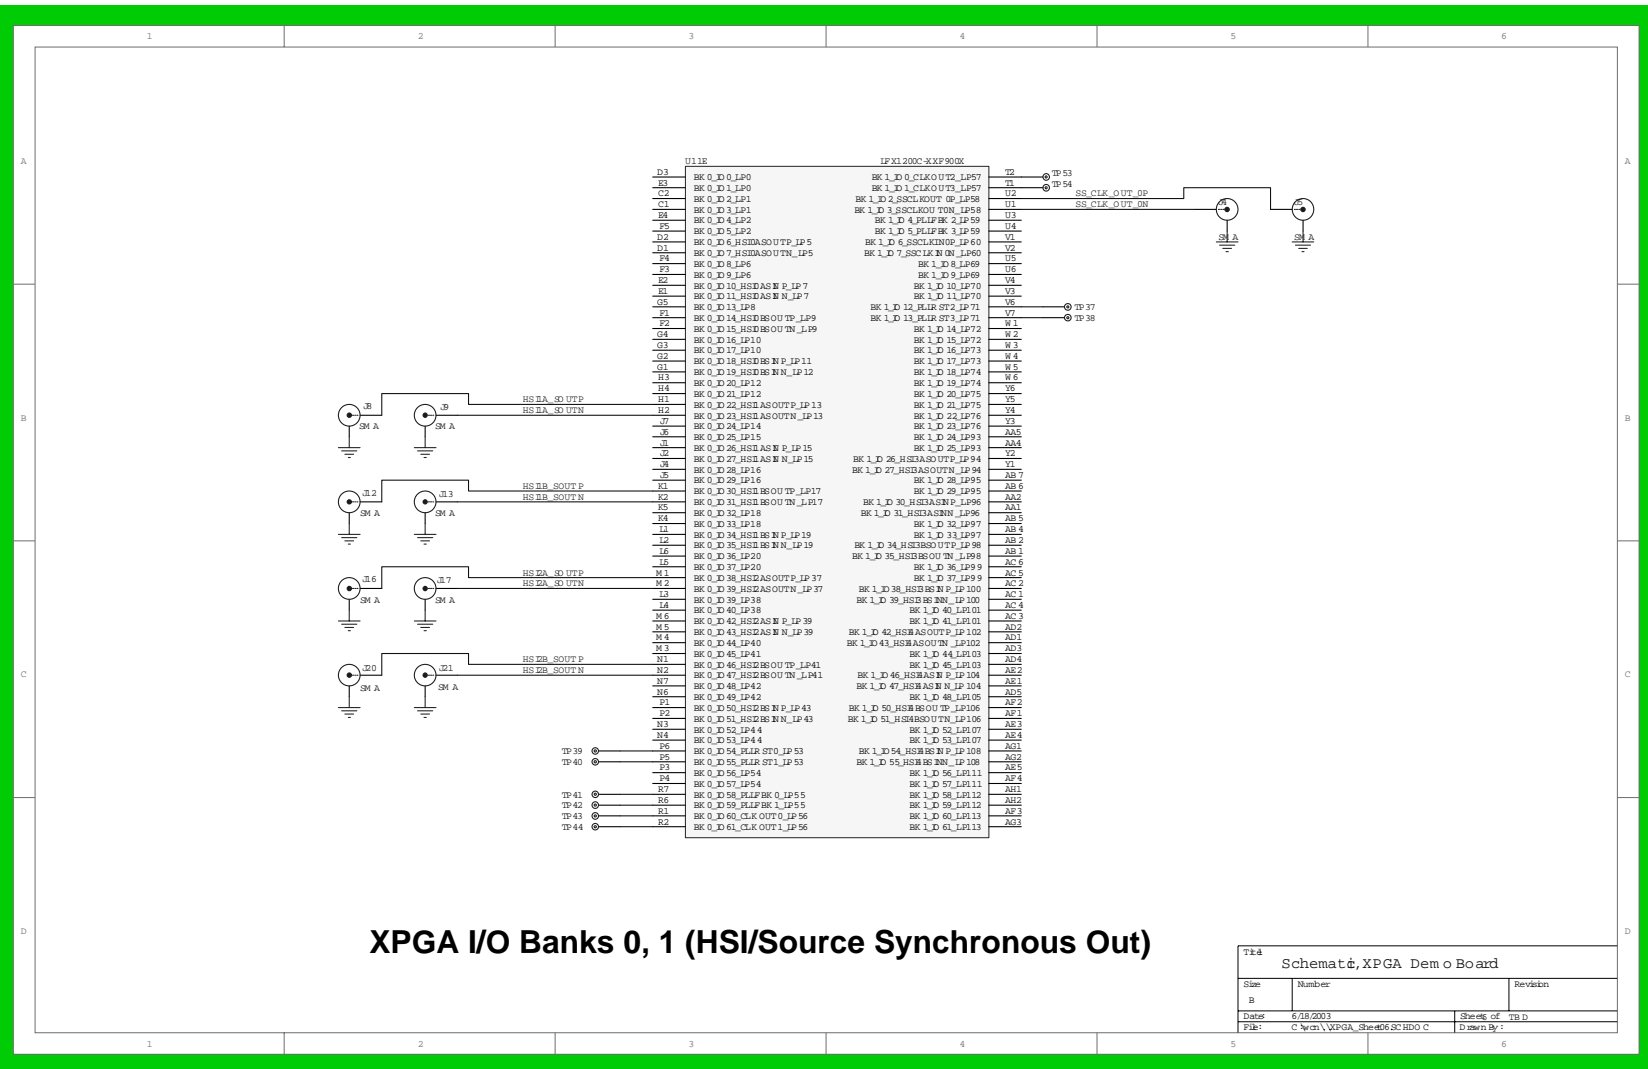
1 2 3 4 5 6

A

B

C

D

U11E LFX1200C-XXF900X

D3 BK0_IO0_LP0
E3 BK0_IO1_LP0
C2 BK0_IO2_LP1
C1 BK0_IO3_LP1
E4 BK0_IO4_LP2
F5 BK0_IO5_LP2
D2 BK0_IO6_HSI0ASOUTP_LP5
D1 BK0_IO7_HSI0ASOUTN_LP5
F4 BK0_IO8_LP6
F3 BK0_IO9_LP6
E2 BK0_IO10_HSI0ASINP_LP7
E1 BK0_IO11_HSI0ASINN_LP7
G5 BK0_IO13_LP8
F1 BK0_IO14_HSI0BSOUTP_LP9
F2 BK0_IO15_HSI0BSOUTN_LP9
G4 BK0_IO16_LP10
G3 BK0_IO17_LP10
G2 BK0_IO18_HSI0BSINP_LP11
G1 BK0_IO19_HSI0BSINN_LP12
H3 BK0_IO20_LP12
H4 BK0_IO21_LP12
H1 BK0_IO22_HSI1ASOUTP_LP13
H2 BK0_IO23_HSI1ASOUTN_LP13
J7 BK0_IO24_LP14
J6 BK0_IO25_LP15
J1 BK0_IO26_HSI1ASINP_LP15
J2 BK0_IO27_HSI1ASINN_LP15
J4 BK0_IO28_LP16
J5 BK0_IO29_LP16
K1 BK0_IO30_HSI1BSOUTP_LP17
K2 BK0_IO31_HSI1BSOUTN_LP17
K5 BK0_IO32_LP18
K4 BK0_IO33_LP18
L1 BK0_IO34_HSI1BSINP_LP19
L2 BK0_IO35_HSI1BSINN_LP19
L6 BK0_IO36_LP20
L5 BK0_IO37_LP20
M1 BK0_IO38_HSI2ASOUTP_LP37
M2 BK0_IO39_HSI2ASOUTN_LP37
L3 BK0_IO39_LP38
L4 BK0_IO40_LP38
M6 BK0_IO42_HSI2ASINP_LP39
M5 BK0_IO43_HSI2ASINN_LP39
M4 BK0_IO44_LP40
M3 BK0_IO45_LP41
N1 BK0_IO46_HSI2BSOUTP_LP41
N2 BK0_IO47_HSI2BSOUTN_LP41
N7 BK0_IO48_LP42
N6 BK0_IO49_LP42
P1 BK0_IO50_HSI2BSINP_LP43
P2 BK0_IO51_HSI2BSINN_LP43
N3 BK0_IO52_LP44
N4 BK0_IO53_LP44
P6 BK0_IO54_PLLRST0_LP53
P5 BK0_IO55_PLLRST1_LP53
P3 BK0_IO56_LP54
P4 BK0_IO57_LP54
R7 BK0_IO58_PLLFBK0_LP55
R6 BK0_IO59_PLLFBK1_LP55
R1 BK0_IO60_CLKOUT0_LP56
R2 BK0_IO61_CLKOUT1_LP56

BK1_IO0_CLKOUT2_LP57 T2
BK1_IO1_CLKOUT3_LP57 T1
BK1_IO2_SSCLKOUT0P_LP58 U2
BK1_IO3_SSCLKOUTON_LP58 U1
BK1_IO4_PLLFBK2_LP59 U3
BK1_IO5_PLLFBK3_LP59 U4
BK1_IO6_SSCLKIN0P_LP60 V1
BK1_IO7_SSCLKIN0N_LP60 V2
BK1_IO8_LP69 U5
BK1_IO9_LP69 U6
BK1_IO10_LP70 V4
BK1_IO11_LP70 V3
BK1_IO12_PLLRST2_LP71 V6
BK1_IO13_PLLRST3_LP71 V7
BK1_IO14_LP72 W1
BK1_IO15_LP72 W2
BK1_IO16_LP73 W3
BK1_IO17_LP73 W4
BK1_IO18_LP74 W5
BK1_IO19_LP74 W6
BK1_IO20_LP75 Y6
BK1_IO21_LP75 Y5
BK1_IO22_LP76 Y4
BK1_IO23_LP76 Y3
BK1_IO24_LP93 AA5
BK1_IO25_LP93 AA4
BK1_IO26_HSI3ASOUTP_LP94 Y2
BK1_IO27_HSI3ASOUTN_LP94 Y1
BK1_IO28_LP95 AB7
BK1_IO29_LP95 AB6
BK1_IO30_HSI3ASINP_LP96 AA2
BK1_IO31_HSI3ASINN_LP96 AA1
BK1_IO32_LP97 AB5
BK1_IO33_LP97 AB4
BK1_IO34_HSI3BSOUTP_LP98 AB2
BK1_IO35_HSI3BSOUTN_LP98 AB1
BK1_IO36_LP99 AC6
BK1_IO37_LP99 AC5
BK1_IO38_HSI3BSINP_LP100 AC2
BK1_IO39_HSI3BSINN_LP100 AC1
BK1_IO40_LP101 AC4
BK1_IO41_LP101 AC3
BK1_IO42_HSI4ASOUTP_LP102 AD2
BK1_IO43_HSI4ASOUTN_LP102 AD1
BK1_IO44_LP103 AD3
BK1_IO45_LP103 AD4
BK1_IO46_HSI4ASINP_LP104 AE2
BK1_IO47_HSI4ASINN_LP104 AE1
BK1_IO48_LP105 AD5
BK1_IO50_HSI4BSOUTP_LP106 AF2
BK1_IO51_HSI4BSOUTN_LP106 AF1
BK1_IO52_LP107 AE3
BK1_IO53_LP107 AE4
BK1_IO54_HSI4BSINP_LP108 AG1
BK1_IO55_HSI4BSINN_LP108 AG2
BK1_IO56_LP111 AE5
BK1_IO57_LP111 AF4
BK1_IO58_LP112 AH1
BK1_IO59_LP112 AH2
BK1_IO60_LP113 AF3
BK1_IO61_LP113 AG3

TP53
TP54
SS_CLK_OUT_0P
SS_CLK_OUT_0N
J4 SMA
J5 SMA
TP37
TP38

J8 SMA J9 SMA HSI1A_SOUTP HSI1A_SOUTN
J12 SMA J13 SMA HSI1B_SOUTP HSI1B_SOUTN
J16 SMA J17 SMA HSI2A_SOUTP HSI2A_SOUTN
J20 SMA J21 SMA HSI2B_SOUTP HSI2B_SOUTN

TP39
TP40
TP41
TP42
TP43
TP44

XPGA I/O Banks 0, 1 (HSI/Source Synchronous Out)

| Title | | |
|---|---|---|
| Schematic, XPGA Demo Board | | |
| Size B | Number | Revision |
| Date: 6/18/2003 | Sheet of TBD | |
| File: C:\wcn\\XPGA_Sheet06.SCHDOC | Drawn By: | |